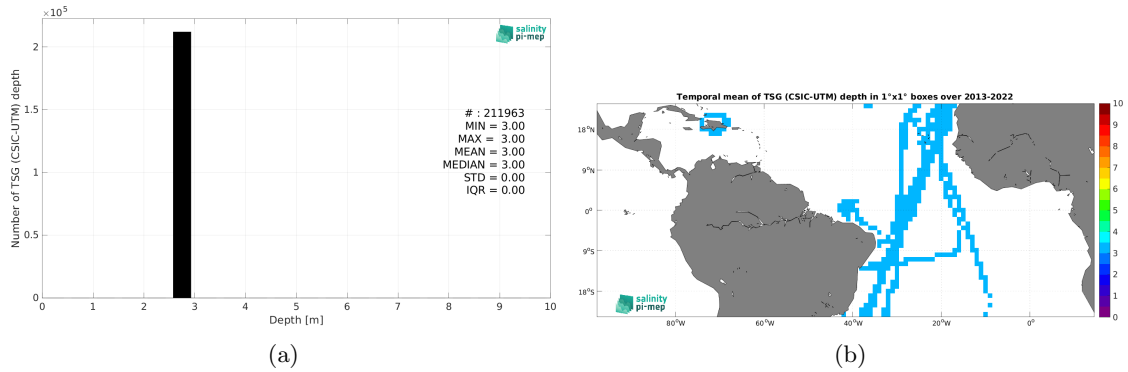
$\times 10^5$

salinity pi-mep

Number of TSG (CSIC-UTM) depth

2

1.5

1

0.5

0

# : 211963
MIN = 3.00
MAX = 3.00
MEAN = 3.00
MEDIAN = 3.00
STD = 0.00
IQR = 0.00

0 1 2 3 4 5 6 7 8 9 10

Depth [m]

(a)

Temporal mean of TSG (CSIC-UTM) depth in 1°x1° boxes over 2013-2022

18°N

9°N

0°

9°S

18°S

80°W 60°W 40°W 20°W 0°

salinity pi-mep

10 9 8 7 6 5 4 3 2 1 0

(b)